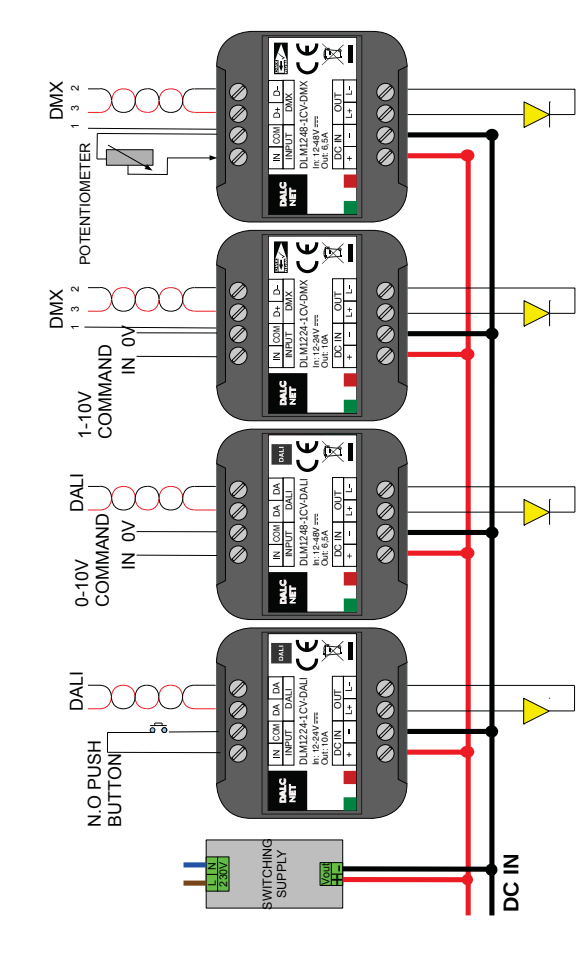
DMX
2
3
1

POTENTIOMETER

DLM1248-1CV-DMX
In: 12-48V
Out: 6,5A
IN COM D+ D-
INPUT DMX
DC IN OUT
+ - L+ L-
DALC NET

DMX
2
3
1
1-10V COMMAND
IN 0V

DLM1224-1CV-DMX
In: 12-24V
Out: 10A
IN COM D+ D-
INPUT DMX
DC IN OUT
+ - L+ L-
DALC NET

DALI
0-10V COMMAND
IN 0V

DALI
DLM1248-1CV-DALI
In: 12-48V
Out: 6,5A
IN COM DA DA
INPUT DALI
DC IN OUT
+ - L+ L-
DALC NET

DALI
N.O PUSH BUTTON

DALI
DLM1224-1CV-DALI
In: 12-24V
Out: 10A
IN COM DA DA
INPUT DALI
DC IN OUT
+ - L+ L-
DALC NET

L N
230V
SWITCHING SUPPLY
Vout
+ -

DC IN